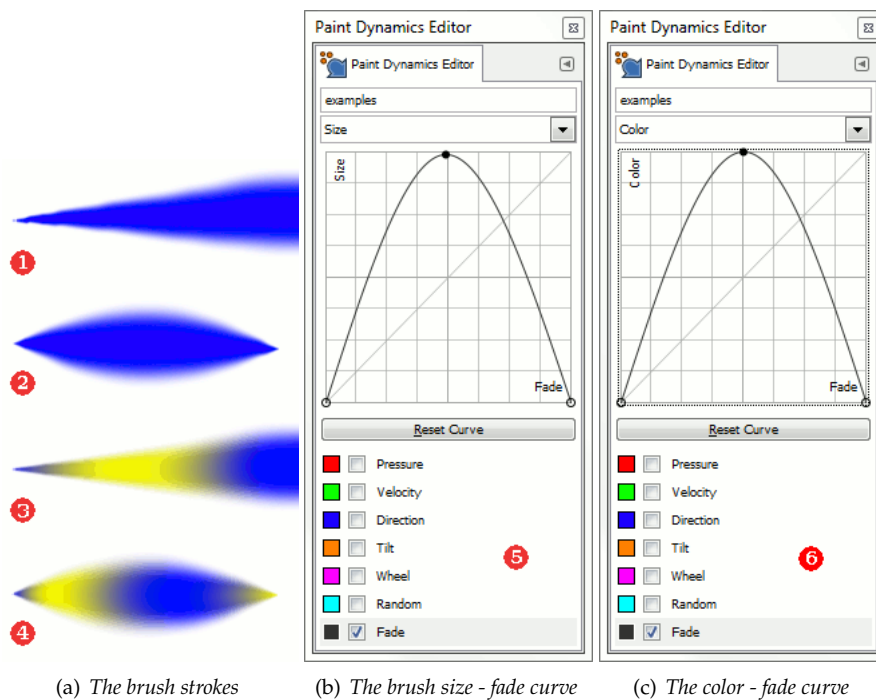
1

2

3

4

Paint Dynamics Editor

Paint Dynamics Editor

examples

Size

Size

Fade

Reset Curve

Pressure

Velocity

Direction

Tilt

Wheel

Random

Fade

5

Paint Dynamics Editor

Paint Dynamics Editor

examples

Color

Color

Fade

Reset Curve

Pressure

Velocity

Direction

Tilt

Wheel

Random

Fade

6

(a) *The brush strokes*

(b) *The brush size - fade curve*

(c) *The color - fade curve*